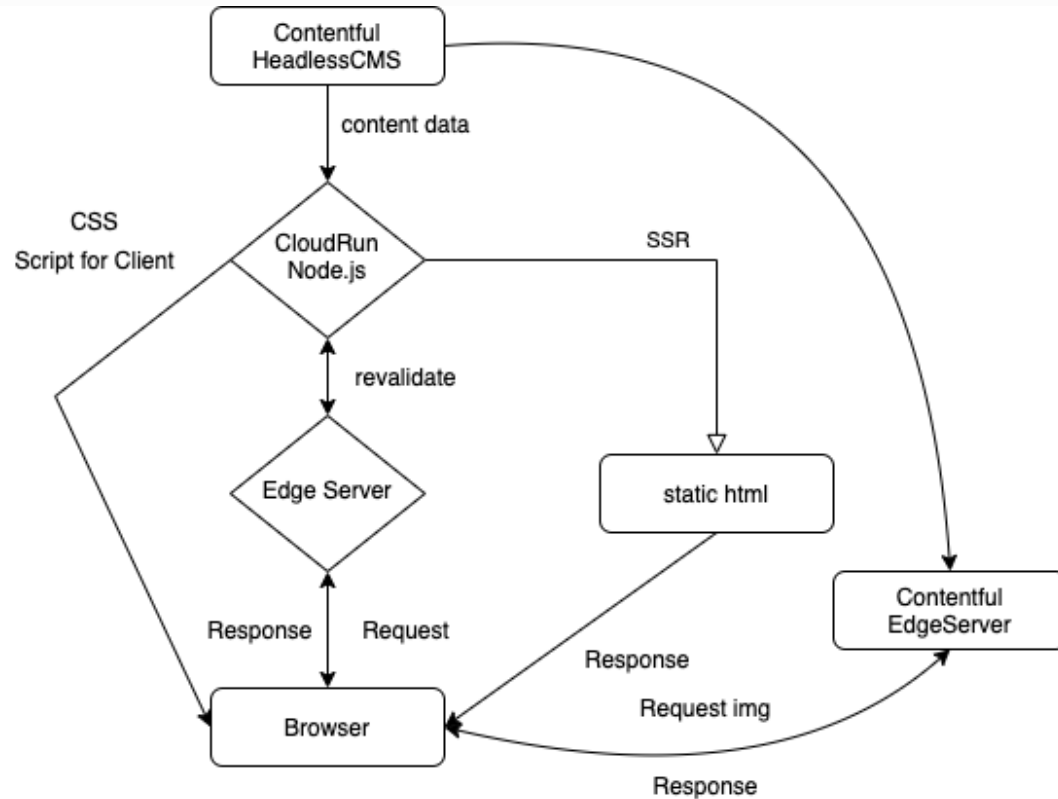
Contentful
HeadlessCMS

content data

CSS
Script for Client

CloudRun
Node.js

SSR

revalidate

Edge Server

static html

Contentful
EdgeServer

Response

Request

Response

Request img

Browser

Response